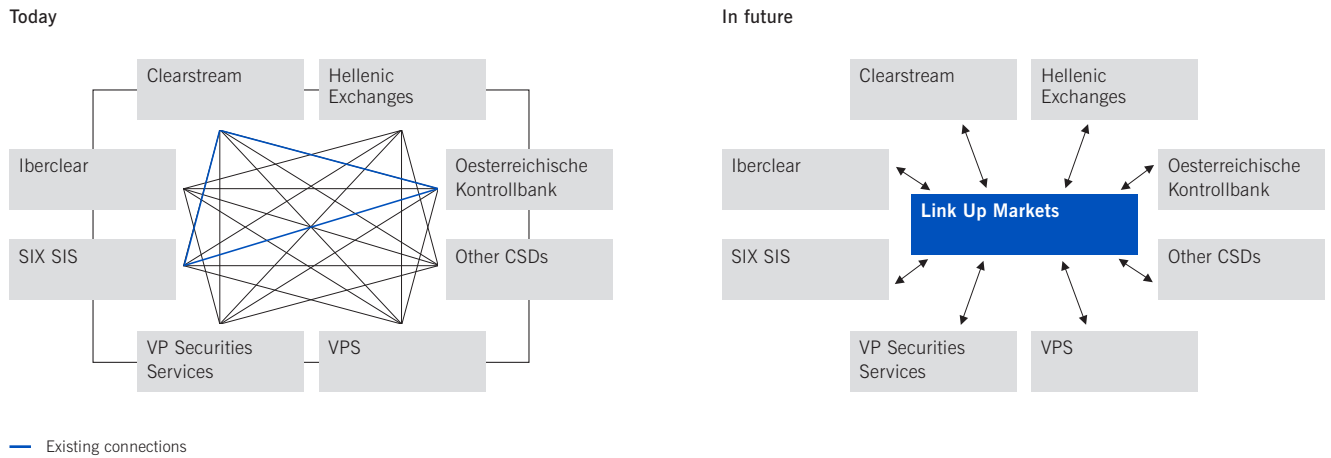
Today

Clearstream

Hellenic Exchanges

Iberclear

Oesterreichische Kontrollbank

SIX SIS

Other CSDs

VP Securities Services

VPS

In future

Clearstream

Hellenic Exchanges

Iberclear

Oesterreichische Kontrollbank

Link Up Markets

SIX SIS

Other CSDs

VP Securities Services

VPS

Existing connections